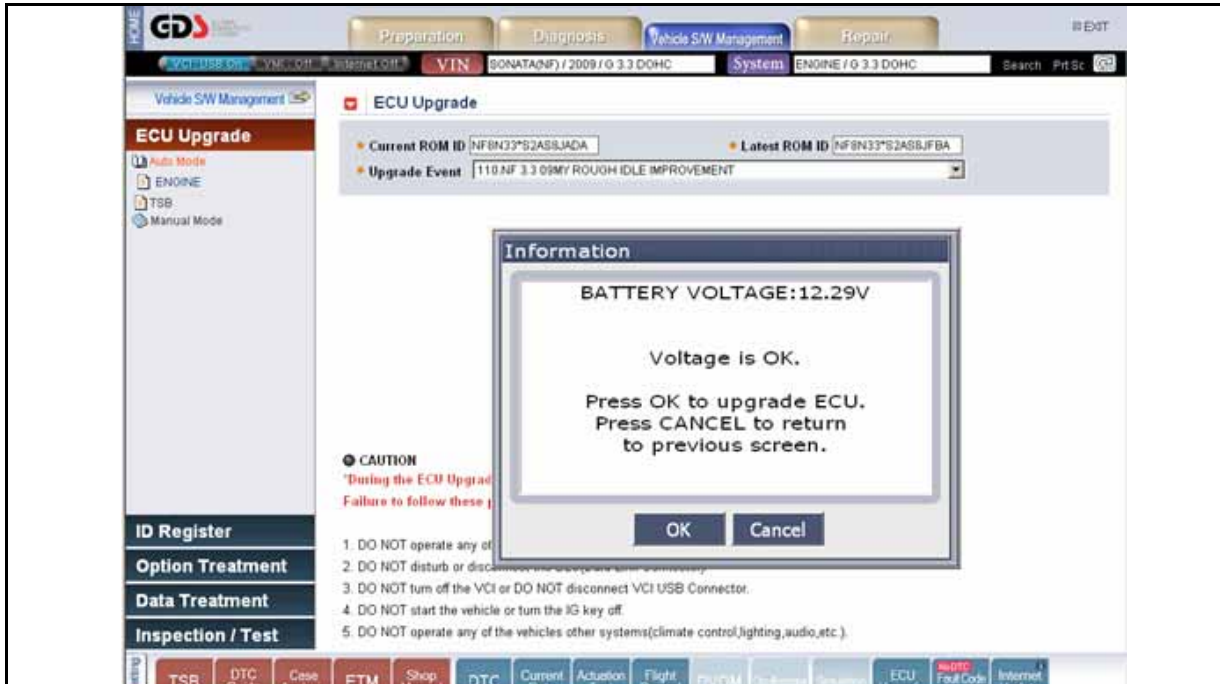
HOME GDS

Preparation Diagnosis Vehicle S/W Management Repair EXIT

VCI USB On VMI Off Internet Off VIN SONATA(NF) / 2009 / G 3.3 DOHC System ENGINE / G 3.3 DOHC Search PrtSc

Vehicle S/W Management

ECU Upgrade
Auto Mode
ENGINE
TSB
Manual Mode

ECU Upgrade

Current ROM ID NF8N33*S2ASSJADA
Latest ROM ID NF8N33*S2ASSJFBA
Upgrade Event 110.NF 3.3 09MY ROUGH IDLE IMPROVEMENT

Information

BATTERY VOLTAGE:12.29V

Voltage is OK.

Press OK to upgrade ECU.
Press CANCEL to return to previous screen.

OK Cancel

CAUTION
"During the ECU Upgrad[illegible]
Failure to follow these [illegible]

1. DO NOT operate any of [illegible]
2. DO NOT disturb or disc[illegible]
3. DO NOT turn off the VCI or DO NOT disconnect VCI USB Connector.
4. DO NOT start the vehicle or turn the IG key off.
5. DO NOT operate any of the vehicles other systems(climate control,lighting,audio,etc.).

ID Register
Option Treatment
Data Treatment
Inspection / Test

TSB DTC Case ETM Shop DTC Current Actuation Flight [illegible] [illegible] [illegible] ECU No DTC Fault Code Internet